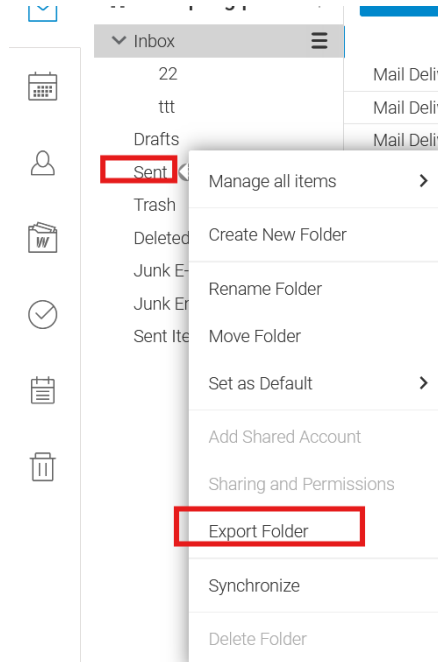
Inbox

22

ttt

Drafts

Sent

Trash

Deleted

Junk E

Junk Er

Sent Ite

Mail Deliv

Mail Deliv

Mail Deliv

Manage all items

Create New Folder

Rename Folder

Move Folder

Set as Default

Add Shared Account

Sharing and Permissions

Export Folder

Synchronize

Delete Folder